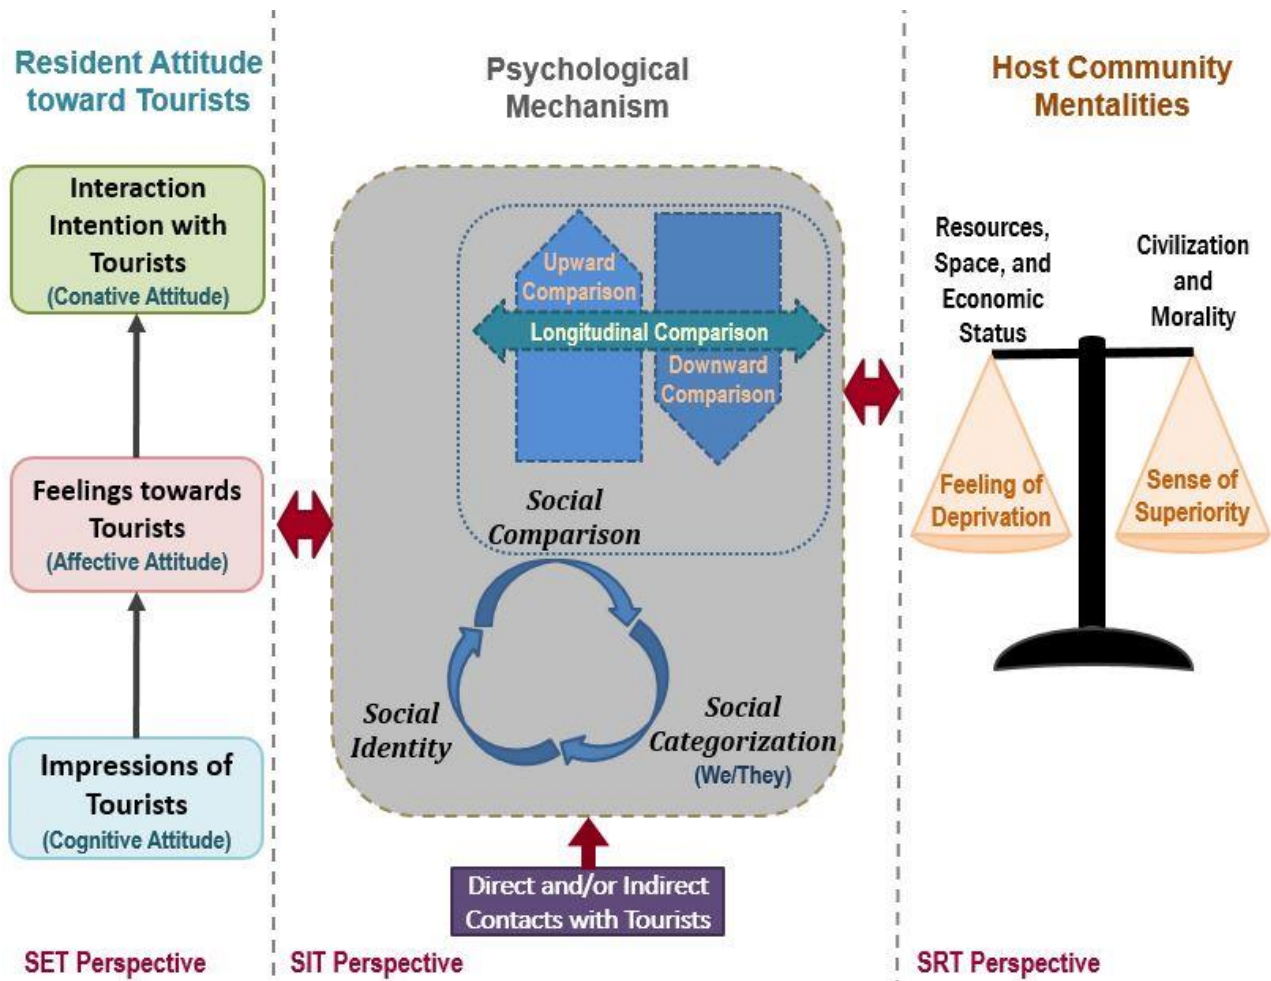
Resident Attitude toward Tourists

Interaction Intention with Tourists
(Conative Attitude)

Feelings towards Tourists
(Affective Attitude)

Impressions of Tourists
(Cognitive Attitude)

SET Perspective

Psychological Mechanism

Upward Comparison

Longitudinal Comparison

Downward Comparison

Social Comparison

Social Identity

Social Categorization
(We/They)

Direct and/or Indirect Contacts with Tourists

SIT Perspective

Host Community Mentalities

Resources, Space, and Economic Status

Civilization and Morality

Feeling of Deprivation

Sense of Superiority

SRT Perspective